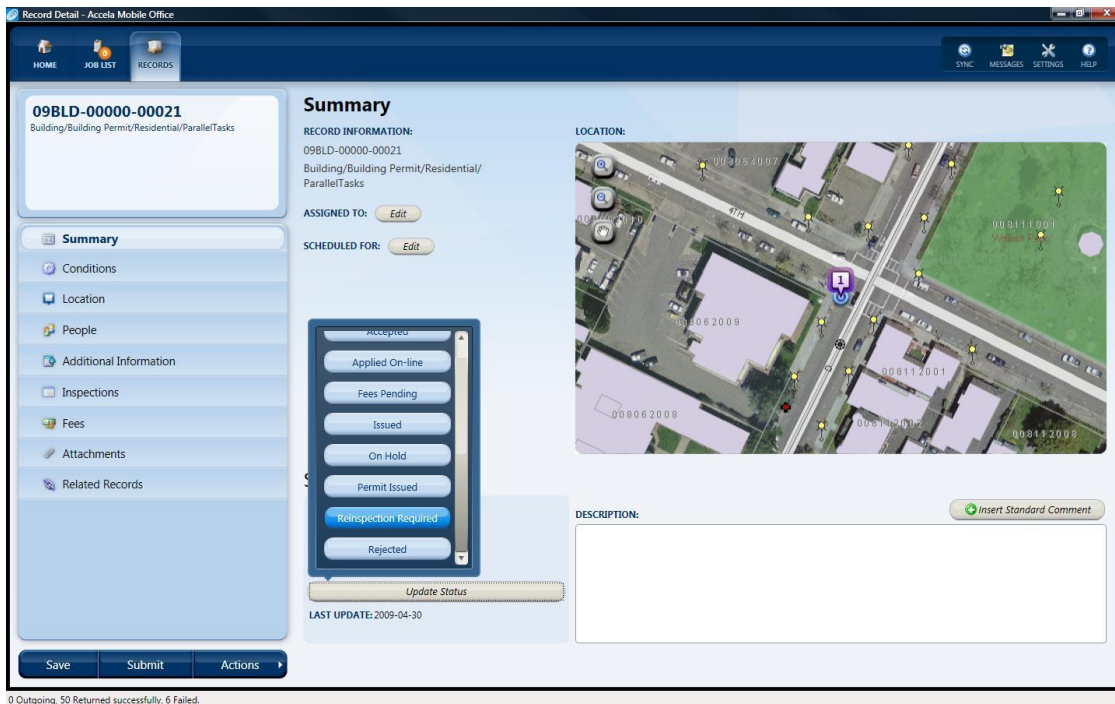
Record Detail - Accela Mobile Office

HOME
JOB LIST
RECORDS

SYNC
MESSAGES
SETTINGS
HELP

09BLD-00000-00021
Building/Building Permit/Residential/ParallelTasks

Summary
Conditions
Location
People
Additional Information
Inspections
Fees
Attachments
Related Records

Save
Submit
Actions

Summary
RECORD INFORMATION:
09BLD-00000-00021
Building/Building Permit/Residential/ParallelTasks

ASSIGNED TO: Edit

SCHEDULED FOR: Edit

LOCATION:

008084007
4TH
008111001
Walnut Park
008062009
008112001
008062008
008112002
008112003

Accepted
Applied On-line
Fees Pending
Issued
On Hold
Permit Issued
Reinspection Required
Rejected

Update Status
LAST UPDATE: 2009-04-30

DESCRIPTION:
Insert Standard Comment

0 Outgoing, 50 Returned successfully, 6 Failed.